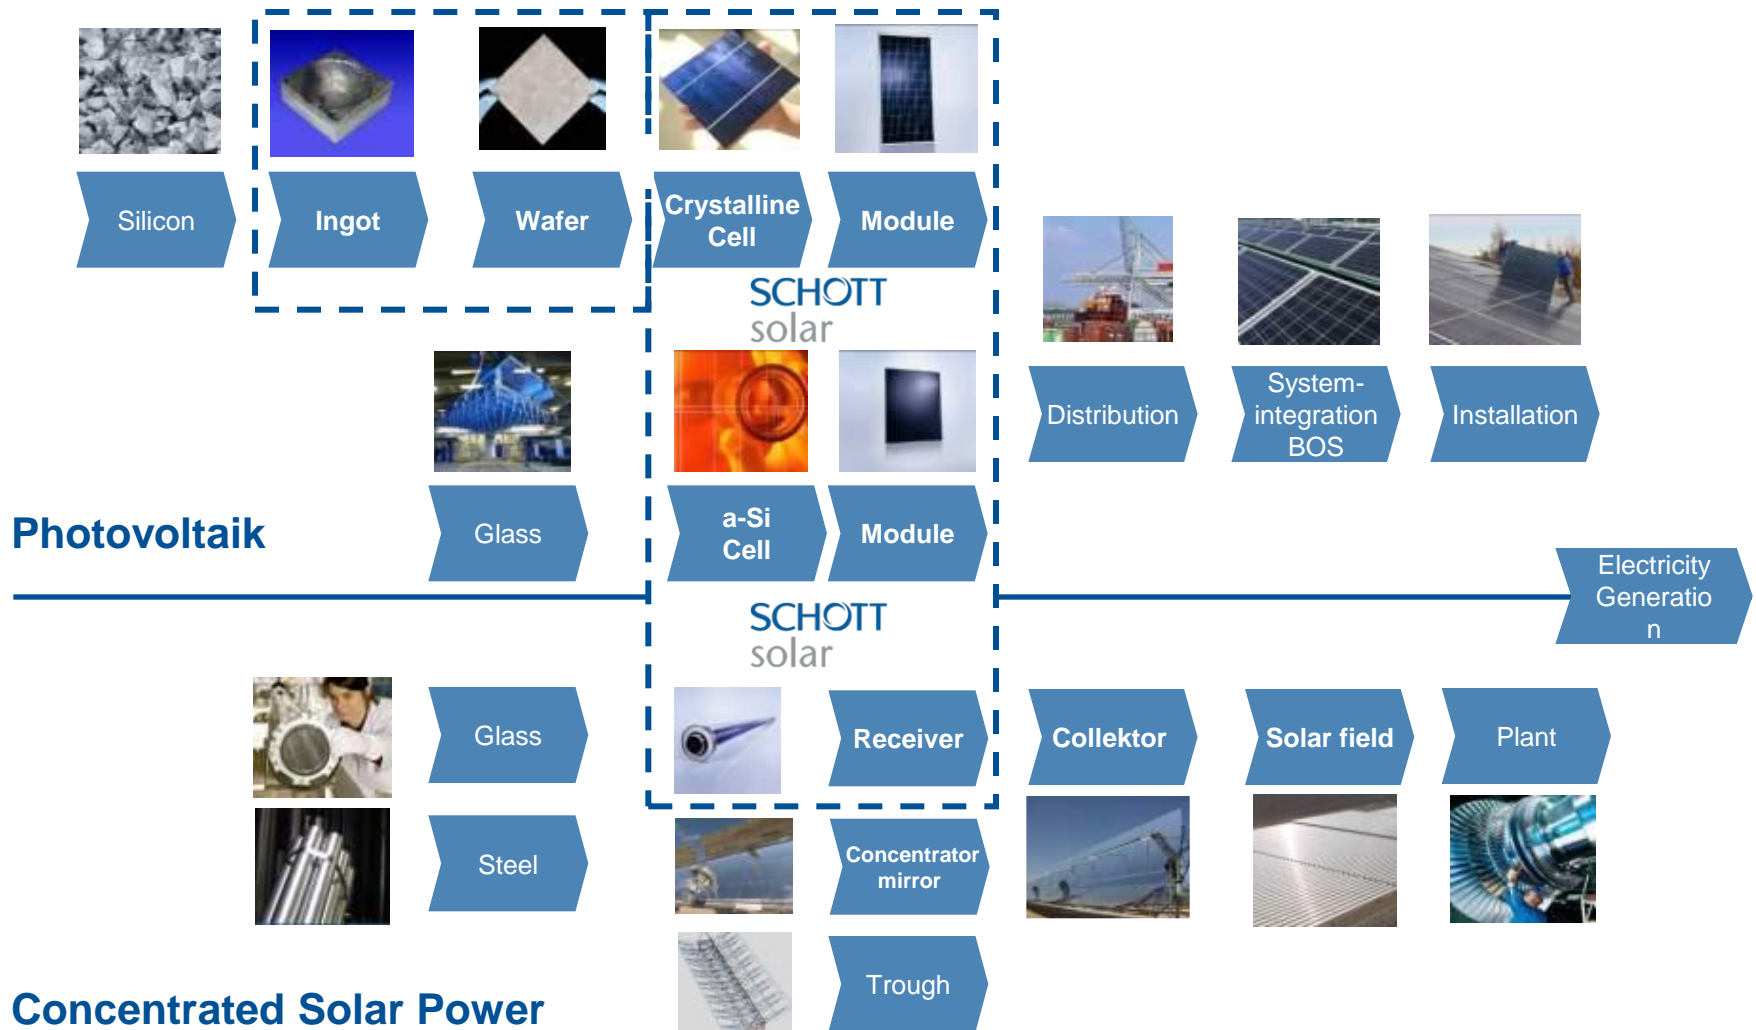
Silicon

Ingot

Wafer

Crystalline Cell

Module

SCHOTT solar

Distribution

System-integration BOS

Installation

Glass

a-Si Cell

Module

Photovoltaik

Electricity Generatio n

SCHOTT solar

Glass

Receiver

Collektor

Solar field

Plant

Steel

Concentrator mirror

Trough

Concentrated Solar Power